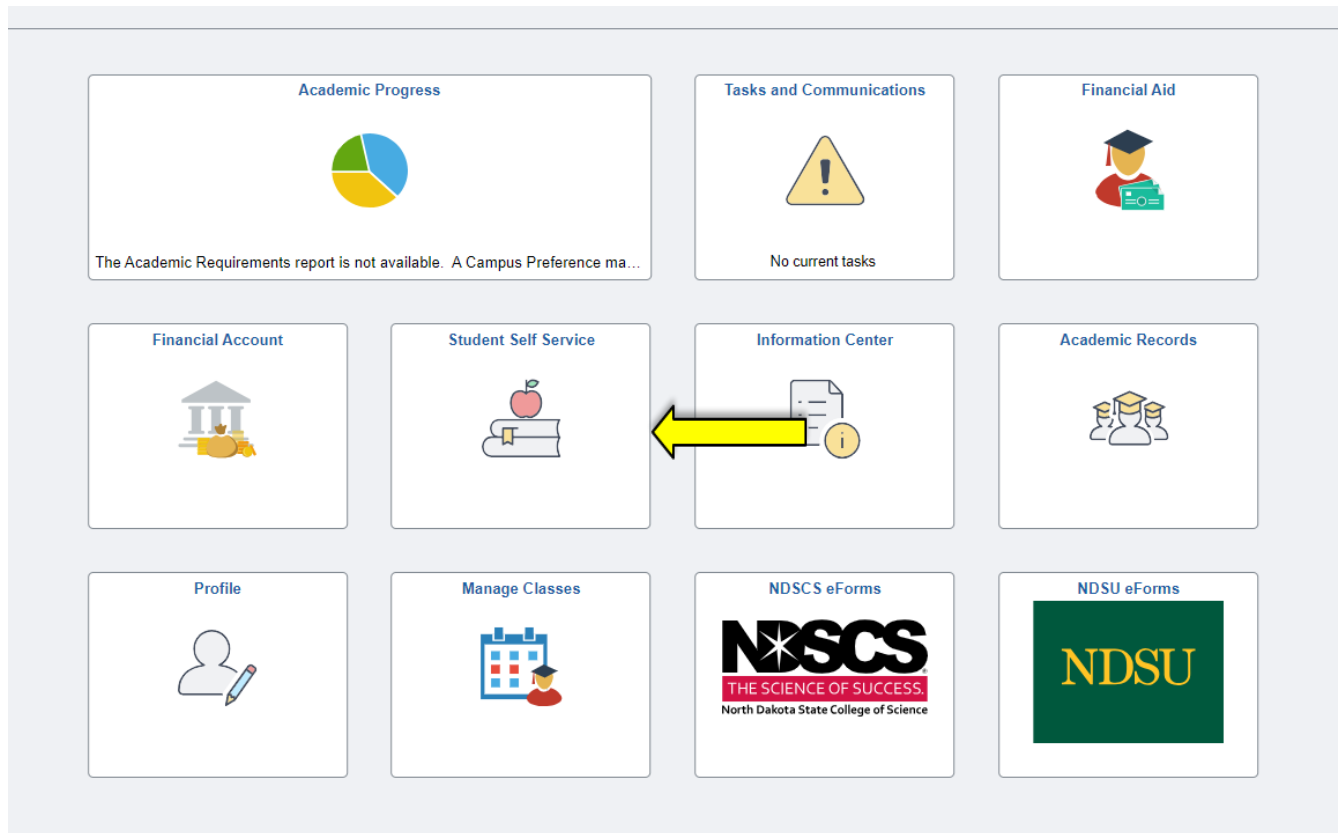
Academic Progress

The Academic Requirements report is not available. A Campus Preference ma...

Tasks and Communications

No current tasks

Financial Aid

Financial Account

Student Self Service

Information Center

Academic Records

Profile

Manage Classes

NDSCS eForms

NDSCS
THE SCIENCE OF SUCCESS.
North Dakota State College of Science

NDSU eForms

NDSU